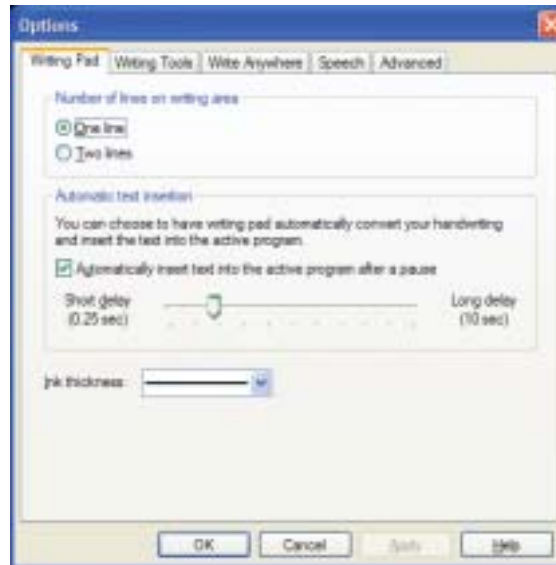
Options

Writing Pad | Writing Tools | Write Anywhere | Speech | Advanced

Number of lines on writing area

One line

Two lines

Automatic text insertion

You can choose to have writing pad automatically convert your handwriting and insert the text into the active program.

Automatically insert text into the active program after a pause

Short delay (0.25 sec)

Long delay (10 sec)

Ink thickness:

OK | Cancel | Apply | Help